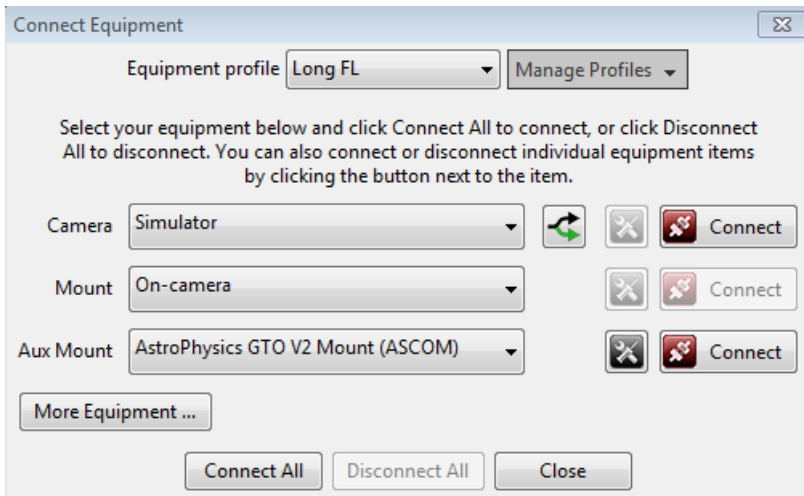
Connect Equipment

Equipment profile Long FL

Manage Profiles

Select your equipment below and click Connect All to connect, or click Disconnect All to disconnect. You can also connect or disconnect individual equipment items by clicking the button next to the item.

Camera Simulator Connect

Mount On-camera Connect

Aux Mount AstroPhysics GTO V2 Mount (ASCOM) Connect

More Equipment ...

Connect All Disconnect All Close